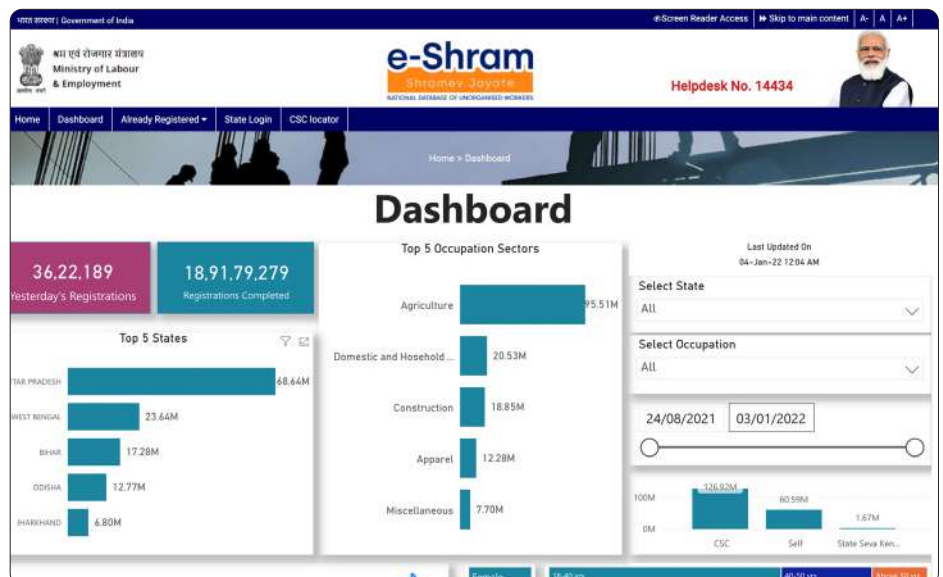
भारत सरकार | Government of India

Screen Reader Access | Skip to main content | A- | A | A+

श्रम एवं रोजगार मंत्रालय
Ministry of Labour & Employment

e-Shram
Shramev Jayate
NATIONAL DATABASE OF UNORGANISED WORKERS

Helpdesk No. 14434

Home | Dashboard | Already Registered | State Login | CSC locator

Home > Dashboard

Dashboard

36,22,189
Yesterday's Registrations

18,91,79,279
Registrations Completed

Top 5 States

TTAR PRADESH 68.64M
WEST BENGAL 23.64M
BIHAR 17.28M
ODISHA 12.77M
JHARKHAND 6.80M

Top 5 Occupation Sectors

Agriculture 95.51M
Domestic and Household ... 20.53M
Construction 18.85M
Apparel 12.28M
Miscellaneous 7.70M

Last Updated On
04-Jan-22 12:04 AM

Select State
All

Select Occupation
All

24/08/2021 03/01/2022

100M
0M
126.92M CSC
60.59M Self
1.67M State Seva Ken...

Female
18-40 yrs
40-50 yrs
Above 50 yrs